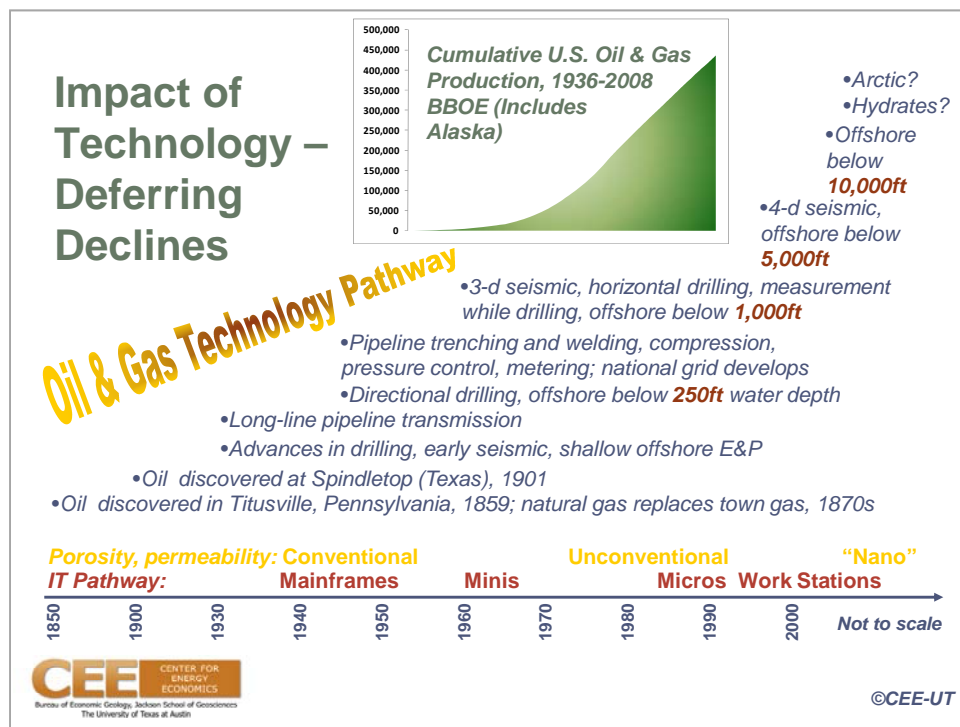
Impact of Technology – Deferring Declines

500,000
450,000
400,000
350,000
300,000
250,000
200,000
150,000
100,000
50,000
0

Cumulative U.S. Oil & Gas Production, 1936-2008 BBOE (Includes Alaska)

•Arctic?
•Hydrates?
•Offshore below 10,000ft
•4-d seismic, offshore below 5,000ft

Oil & Gas Technology Pathway

•3-d seismic, horizontal drilling, measurement while drilling, offshore below 1,000ft
•Pipeline trenching and welding, compression, pressure control, metering; national grid develops
•Directional drilling, offshore below 250ft water depth
•Long-line pipeline transmission
•Advances in drilling, early seismic, shallow offshore E&P
•Oil discovered at Spindletop (Texas), 1901
•Oil discovered in Titusville, Pennsylvania, 1859; natural gas replaces town gas, 1870s

Porosity, permeability: Conventional Unconventional "Nano"
IT Pathway: Mainframes Minis Micros Work Stations

1850 1900 1930 1940 1950 1960 1970 1980 1990 2000 Not to scale

CEE CENTER FOR ENERGY ECONOMICS
Bureau of Economic Geology, Jackson School of Geosciences
The University of Texas at Austin

©CEE-UT